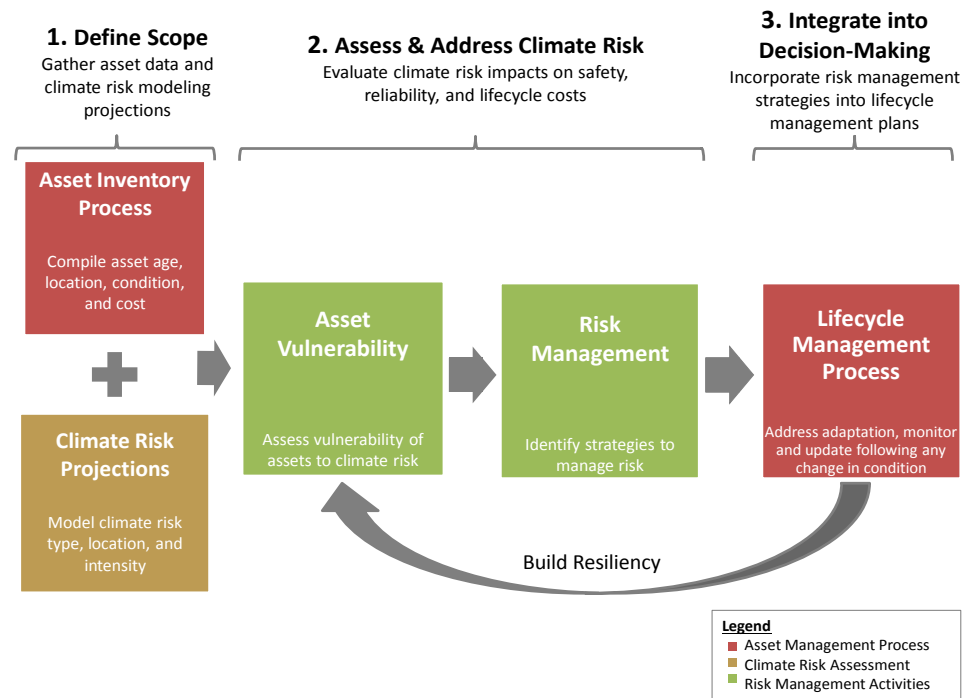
1. Define Scope
Gather asset data and climate risk modeling projections

2. Assess & Address Climate Risk
Evaluate climate risk impacts on safety, reliability, and lifecycle costs

3. Integrate into Decision-Making
Incorporate risk management strategies into lifecycle management plans

Asset Inventory Process

Compile asset age, location, condition, and cost

Climate Risk Projections

Model climate risk type, location, and intensity

Asset Vulnerability

Assess vulnerability of assets to climate risk

Risk Management

Identify strategies to manage risk

Lifecycle Management Process

Address adaptation, monitor and update following any change in condition

Build Resiliency

Legend
Asset Management Process
Climate Risk Assessment
Risk Management Activities